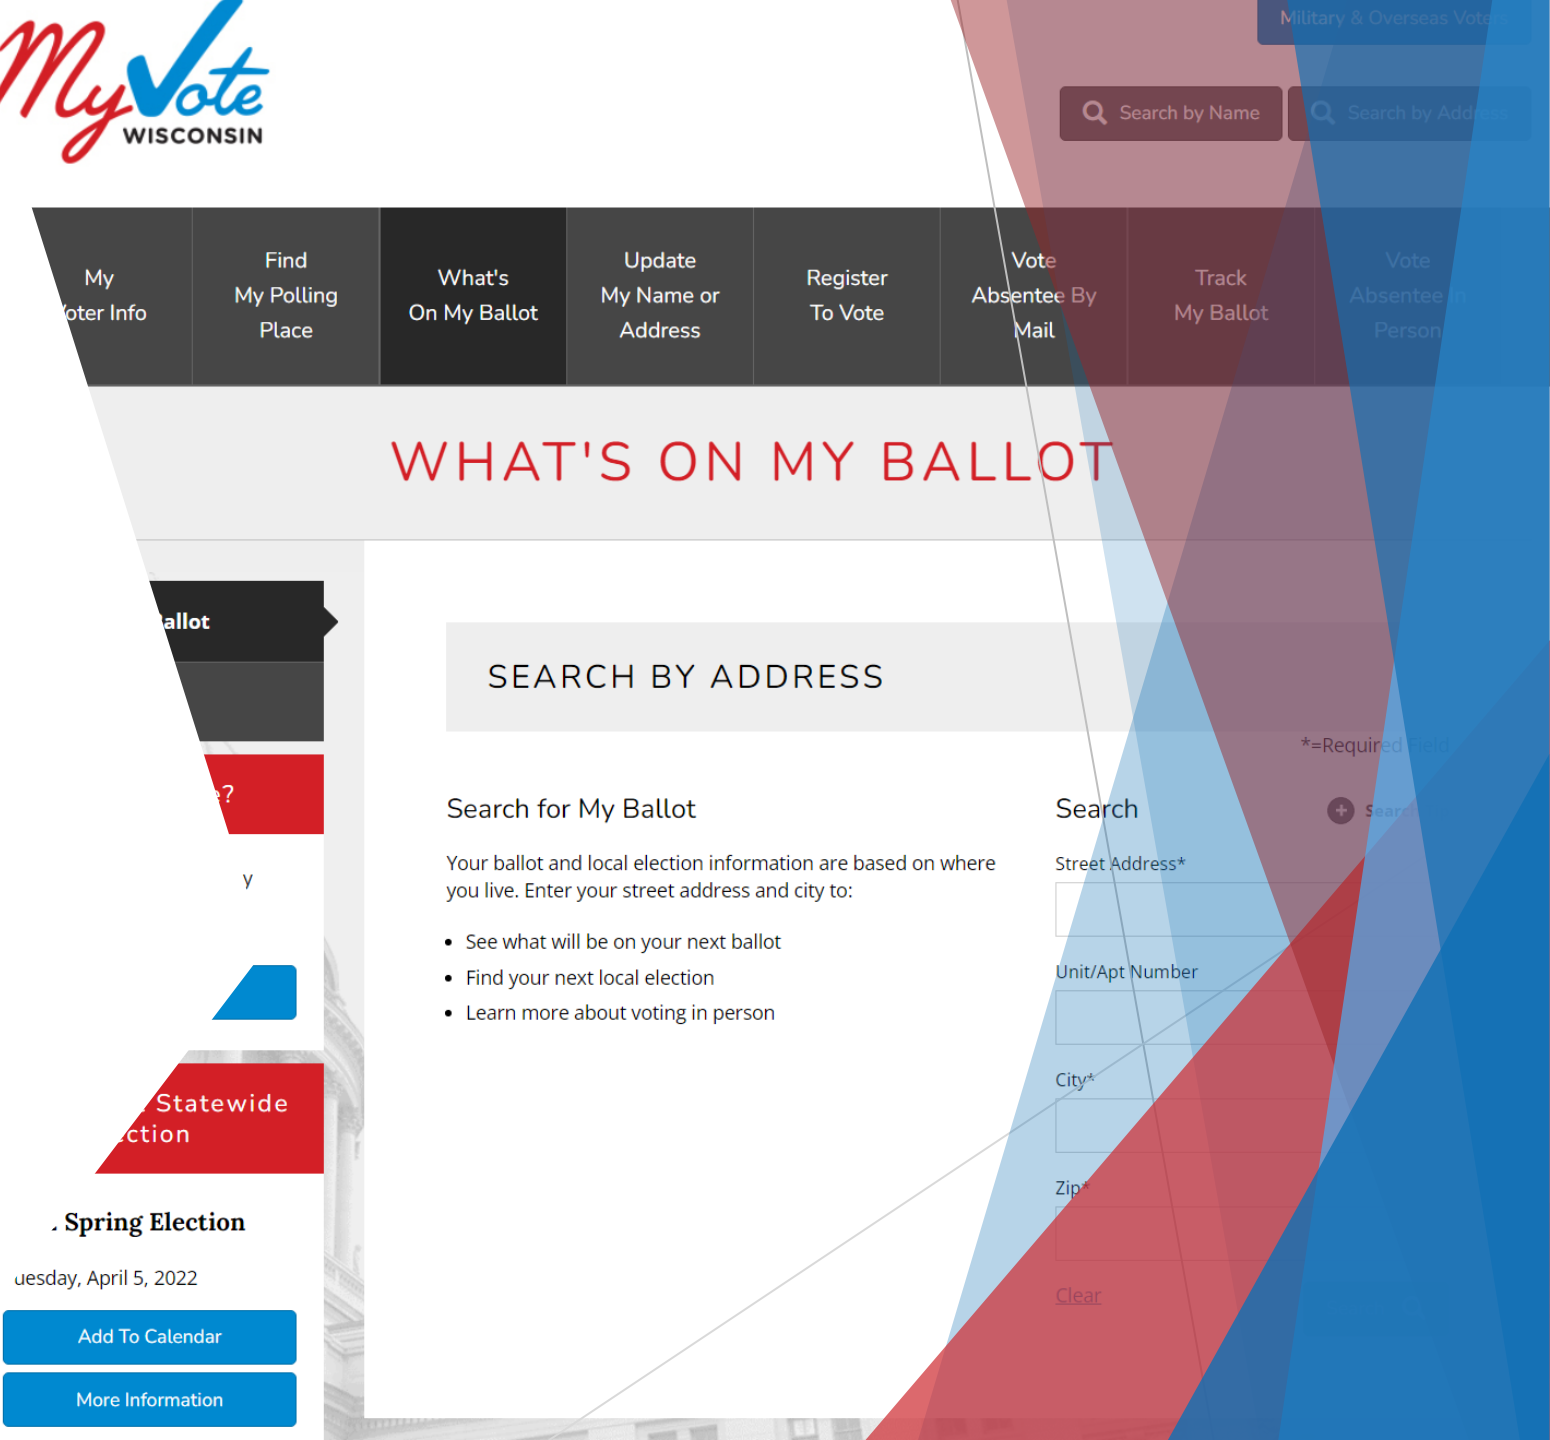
MyVote WISCONSIN

Military & Overseas Voters

Search by Name

Search by Address

My Voter Info

Find My Polling Place

What's On My Ballot

Update My Name or Address

Register To Vote

Vote Absentee By Mail

Track My Ballot

Vote Absentee In Person

WHAT'S ON MY BALLOT

allot

?

y

Statewide ction

. Spring Election

uesday, April 5, 2022

Add To Calendar

More Information

SEARCH BY ADDRESS

*=Required Field

Search for My Ballot

Your ballot and local election information are based on where you live. Enter your street address and city to:

- See what will be on your next ballot
- Find your next local election
- Learn more about voting in person

Search

Search

Street Address*

Unit/Apt Number

City*

Zip*

Clear